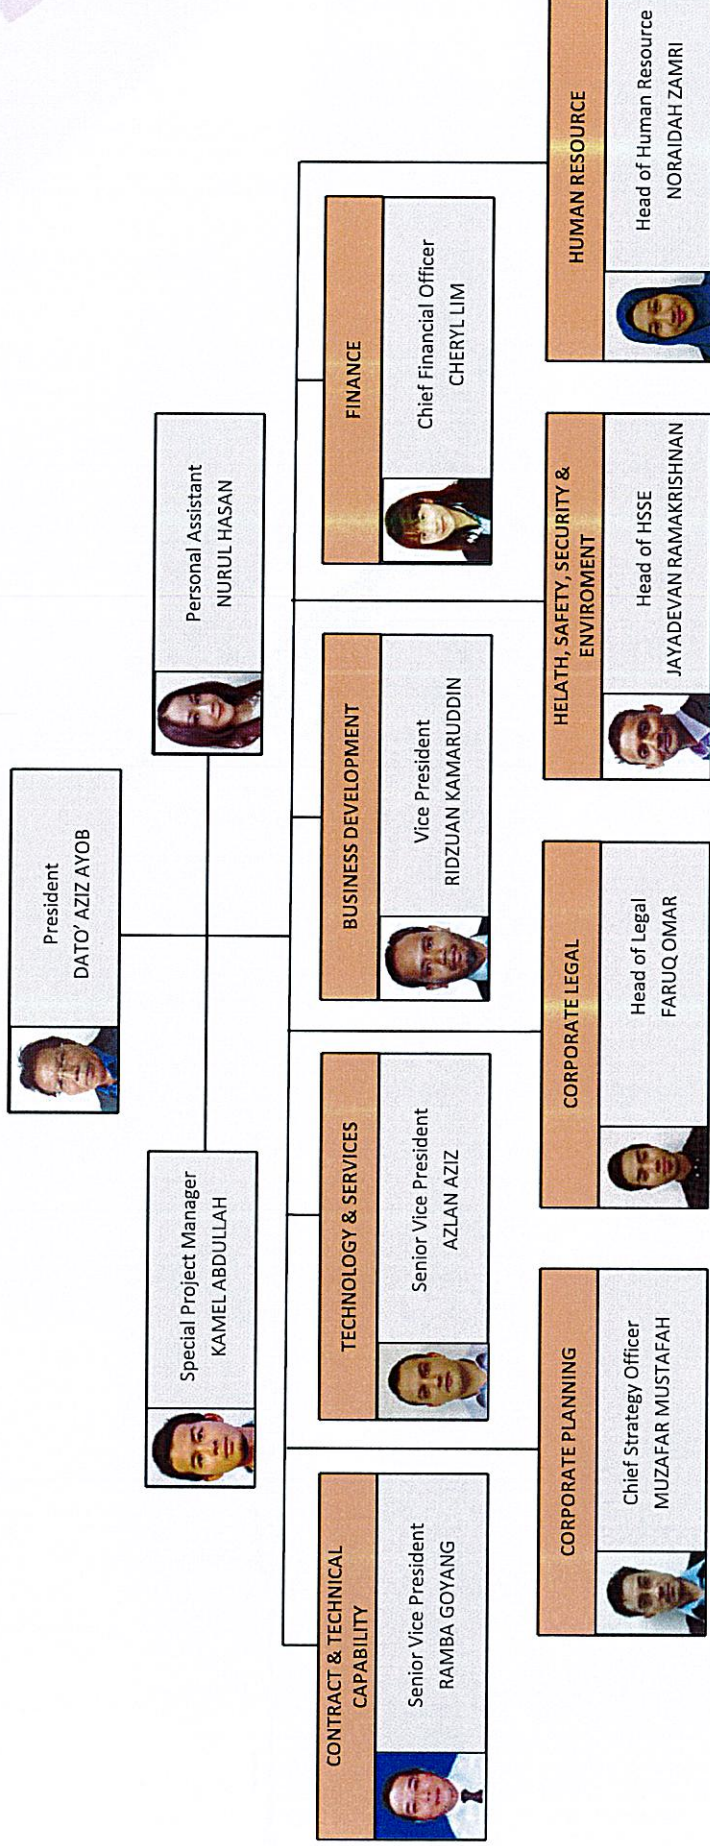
President
DATO' AZIZ AYOB

Special Project Manager
KAMEL ABDULLAH

Personal Assistant
NURUL HASAN

CONTRACT & TECHNICAL CAPABILITY
Senior Vice President
RAMBA GOYANG

TECHNOLOGY & SERVICES
Senior Vice President
AZLAN AZIZ

BUSINESS DEVELOPMENT
Vice President
RIDZUAN KAMARUDDIN

FINANCE
Chief Financial Officer
CHERYL LIM

CORPORATE PLANNING
Chief Strategy Officer
MUZAFAR MUSTAFAH

CORPORATE LEGAL
Head of Legal
FARUQ OMAR

HELATH, SAFETY, SECURITY & ENVIROMENT
Head of HSSE
JAYADEVAN RAMAKRISHNAN

HUMAN RESOURCE
Head of Human Resource
NORAIDAH ZAMRI